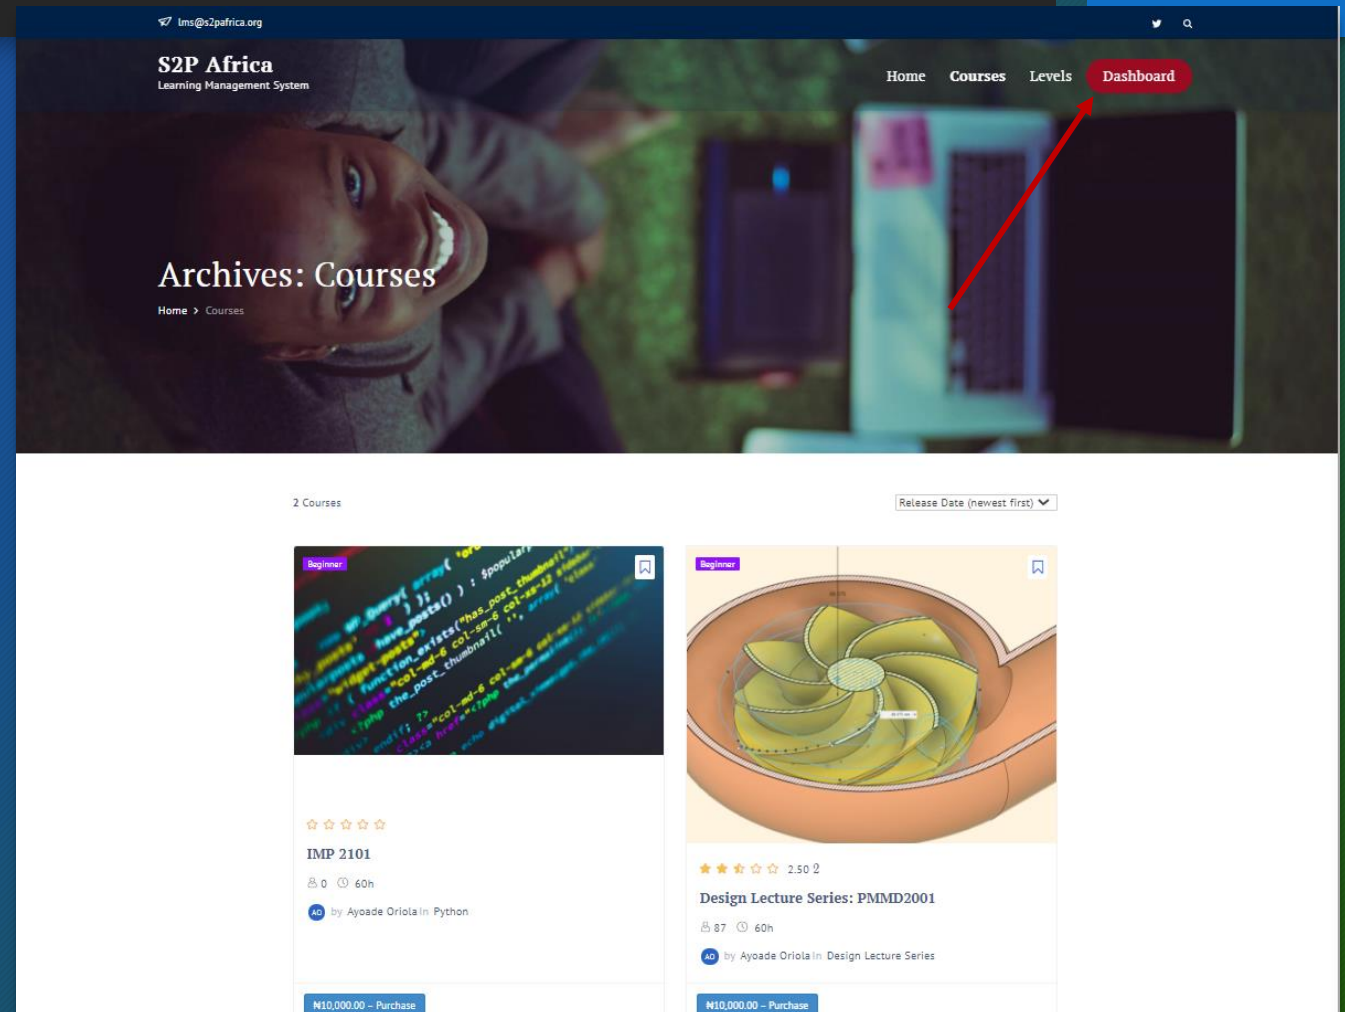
lms@s2pafrica.org

S2P Africa
Learning Management System

Home Courses Levels Dashboard

Archives: Courses

Home > Courses

2 Courses

Release Date (newest first)

Beginner

IMP 2101

0 60h

AO by Ayoade Oriola In Python

₦10,000.00 – Purchase

Beginner

2.50 2

Design Lecture Series: PMMD2001

87 60h

AO by Ayoade Oriola In Design Lecture Series

₦10,000.00 – Purchase